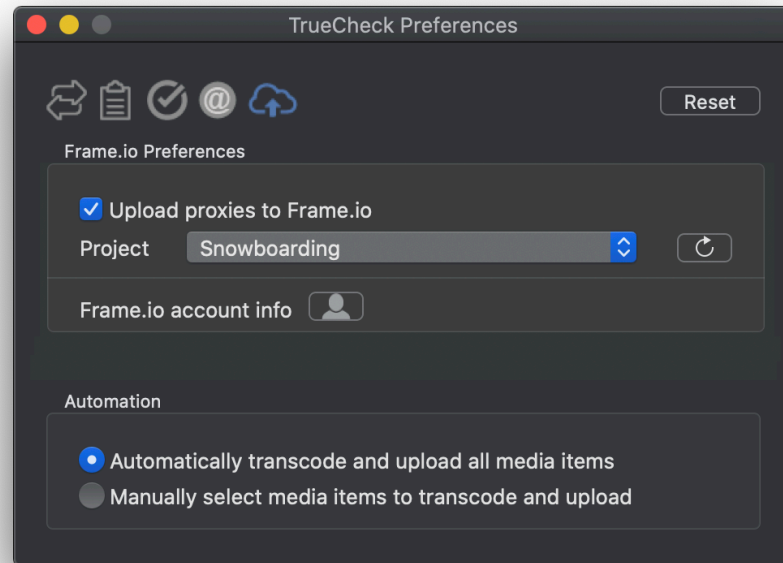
TrueCheck Preferences

Reset

Frame.io Preferences

Upload proxies to Frame.io

Project Snowboarding

Frame.io account info

Automation

Automatically transcode and upload all media items

Manually select media items to transcode and upload